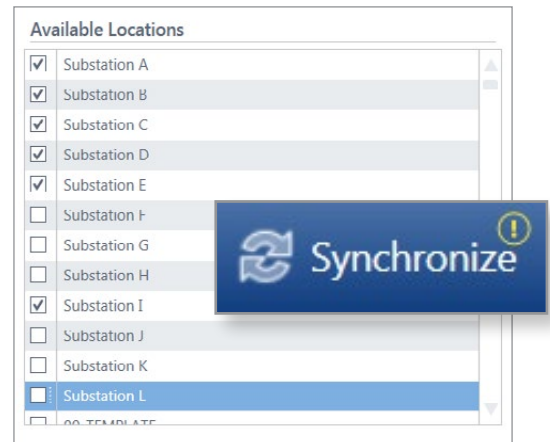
Available Locations

| | |
|---|---|
| ☑ | Substation A |
| ☑ | Substation B |
| ☑ | Substation C |
| ☑ | Substation D |
| ☑ | Substation E |
| ☐ | Substation F |
| ☐ | Substation G |
| ☐ | Substation H |
| ☑ | Substation I |
| ☐ | Substation J |
| ☐ | Substation K |
| ☐ | Substation L |
| ☐ | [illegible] |

Synchronize
!